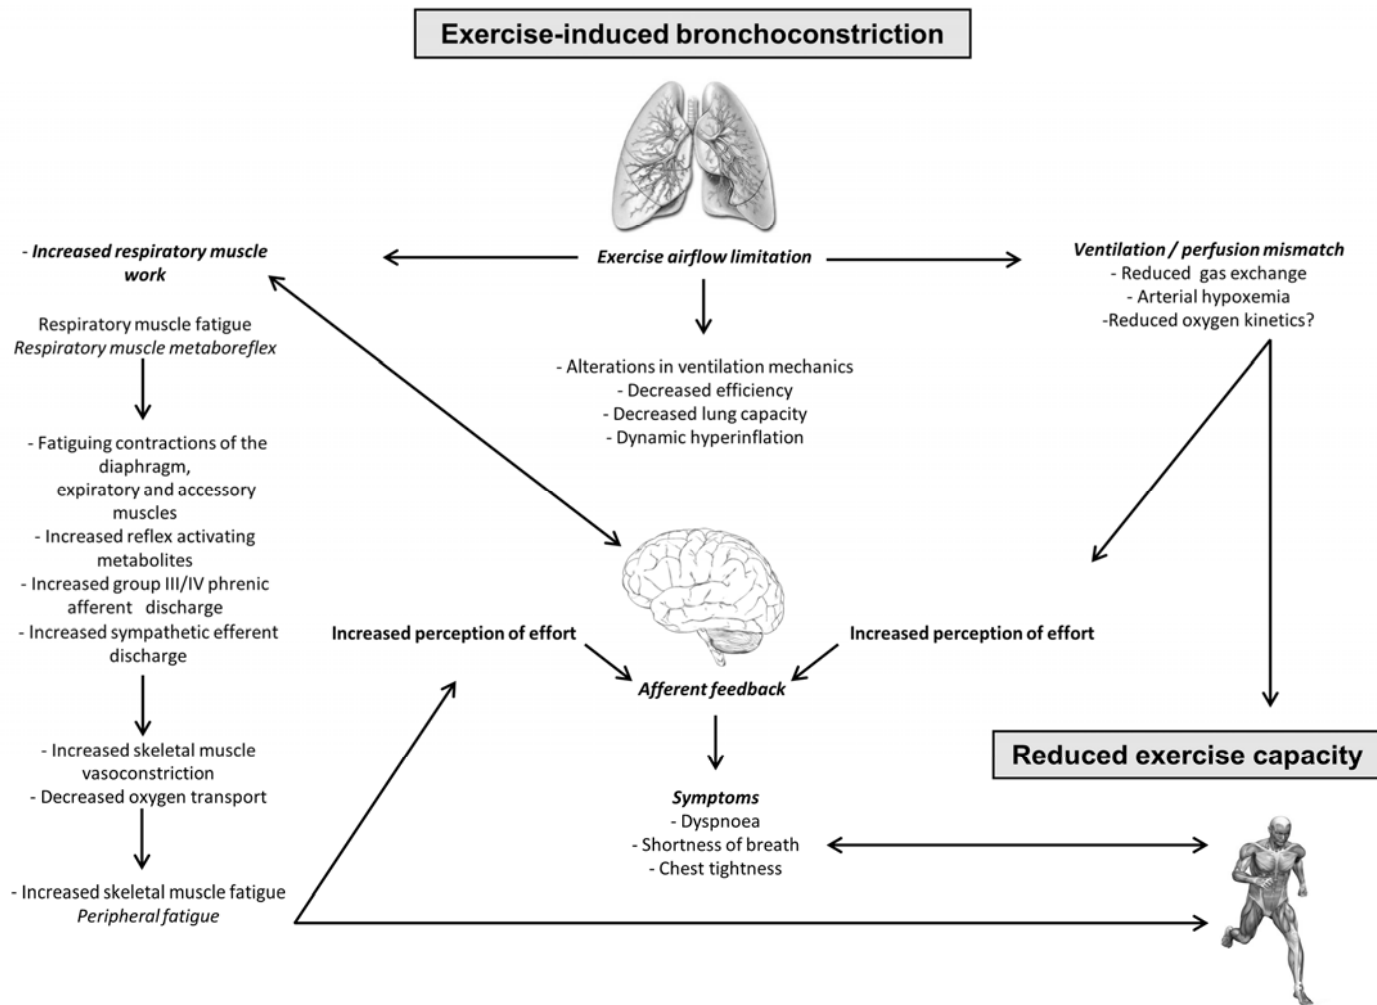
Exercise-induced bronchoconstriction

- Increased respiratory muscle work

Exercise airflow limitation

Ventilation / perfusion mismatch
- Reduced gas exchange
- Arterial hypoxemia
-Reduced oxygen kinetics?

Respiratory muscle fatigue
Respiratory muscle metaboreflex

- Alterations in ventilation mechanics
- Decreased efficiency
- Decreased lung capacity
- Dynamic hyperinflation

- Fatiguing contractions of the diaphragm, expiratory and accessory muscles
- Increased reflex activating metabolites
- Increased group III/IV phrenic afferent discharge
- Increased sympathetic efferent discharge

Increased perception of effort

Increased perception of effort

Afferent feedback

Reduced exercise capacity

- Increased skeletal muscle vasoconstriction
- Decreased oxygen transport

Symptoms
- Dyspnoea
- Shortness of breath
- Chest tightness

- Increased skeletal muscle fatigue
Peripheral fatigue